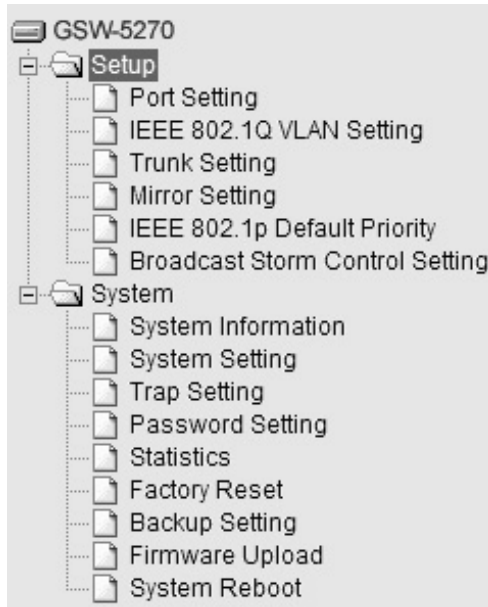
GSW-5270
Setup
Port Setting
IEEE 802.1Q VLAN Setting
Trunk Setting
Mirror Setting
IEEE 802.1p Default Priority
Broadcast Storm Control Setting
System
System Information
System Setting
Trap Setting
Password Setting
Statistics
Factory Reset
Backup Setting
Firmware Upload
System Reboot